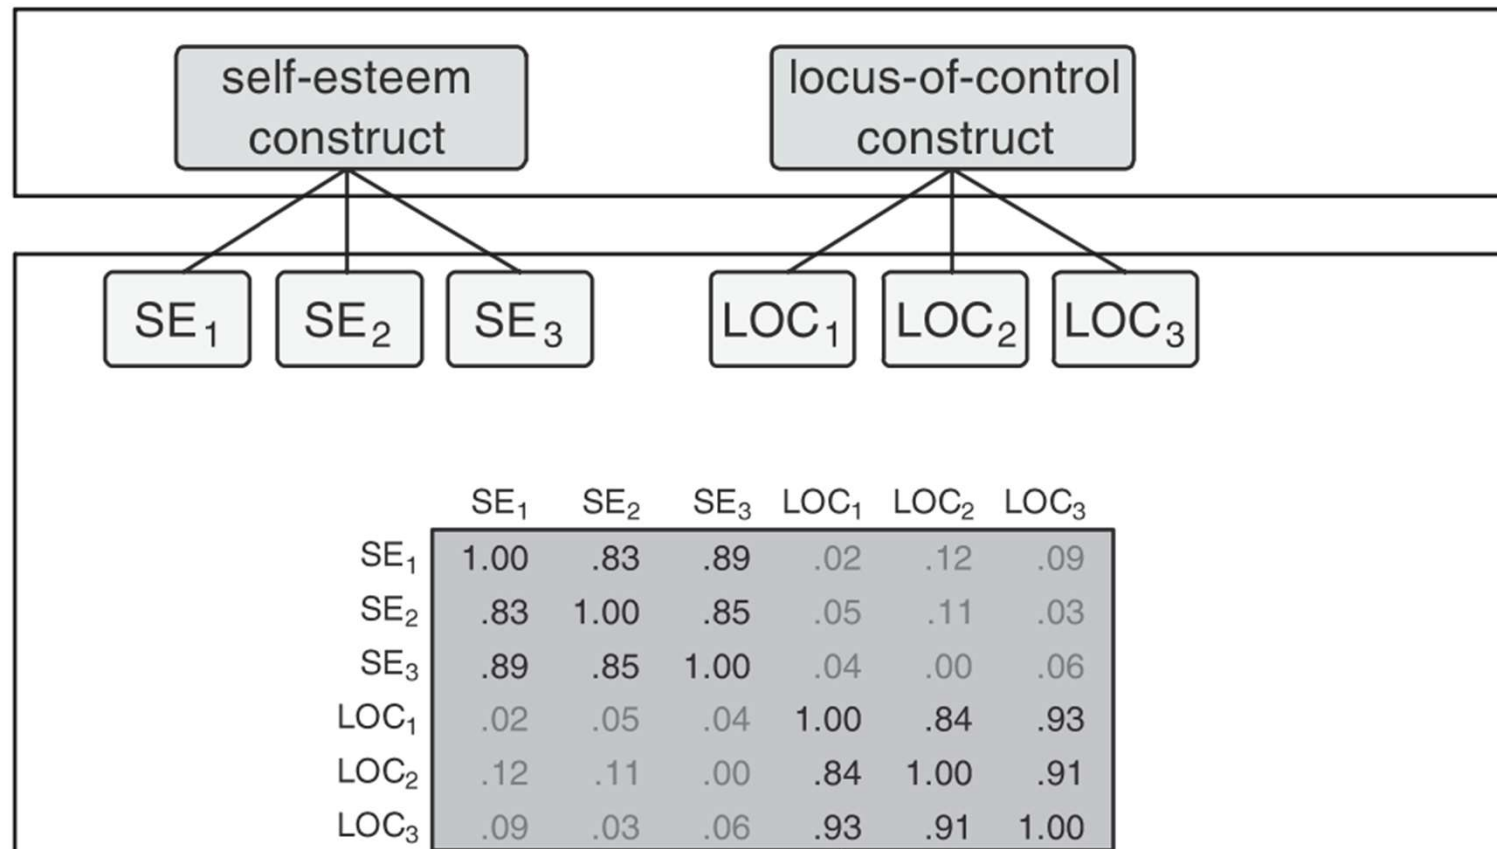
self-esteem construct

locus-of-control construct

$SE_1$ $SE_2$ $SE_3$ $LOC_1$ $LOC_2$ $LOC_3$

| | $SE_1$ | $SE_2$ | $SE_3$ | $LOC_1$ | $LOC_2$ | $LOC_3$ |
|---|---|---|---|---|---|---|
| $SE_1$ | 1.00 | .83 | .89 | .02 | .12 | .09 |
| $SE_2$ | .83 | 1.00 | .85 | .05 | .11 | .03 |
| $SE_3$ | .89 | .85 | 1.00 | .04 | .00 | .06 |
| $LOC_1$ | .02 | .05 | .04 | 1.00 | .84 | .93 |
| $LOC_2$ | .12 | .11 | .00 | .84 | 1.00 | .91 |
| $LOC_3$ | .09 | .03 | .06 | .93 | .91 | 1.00 |